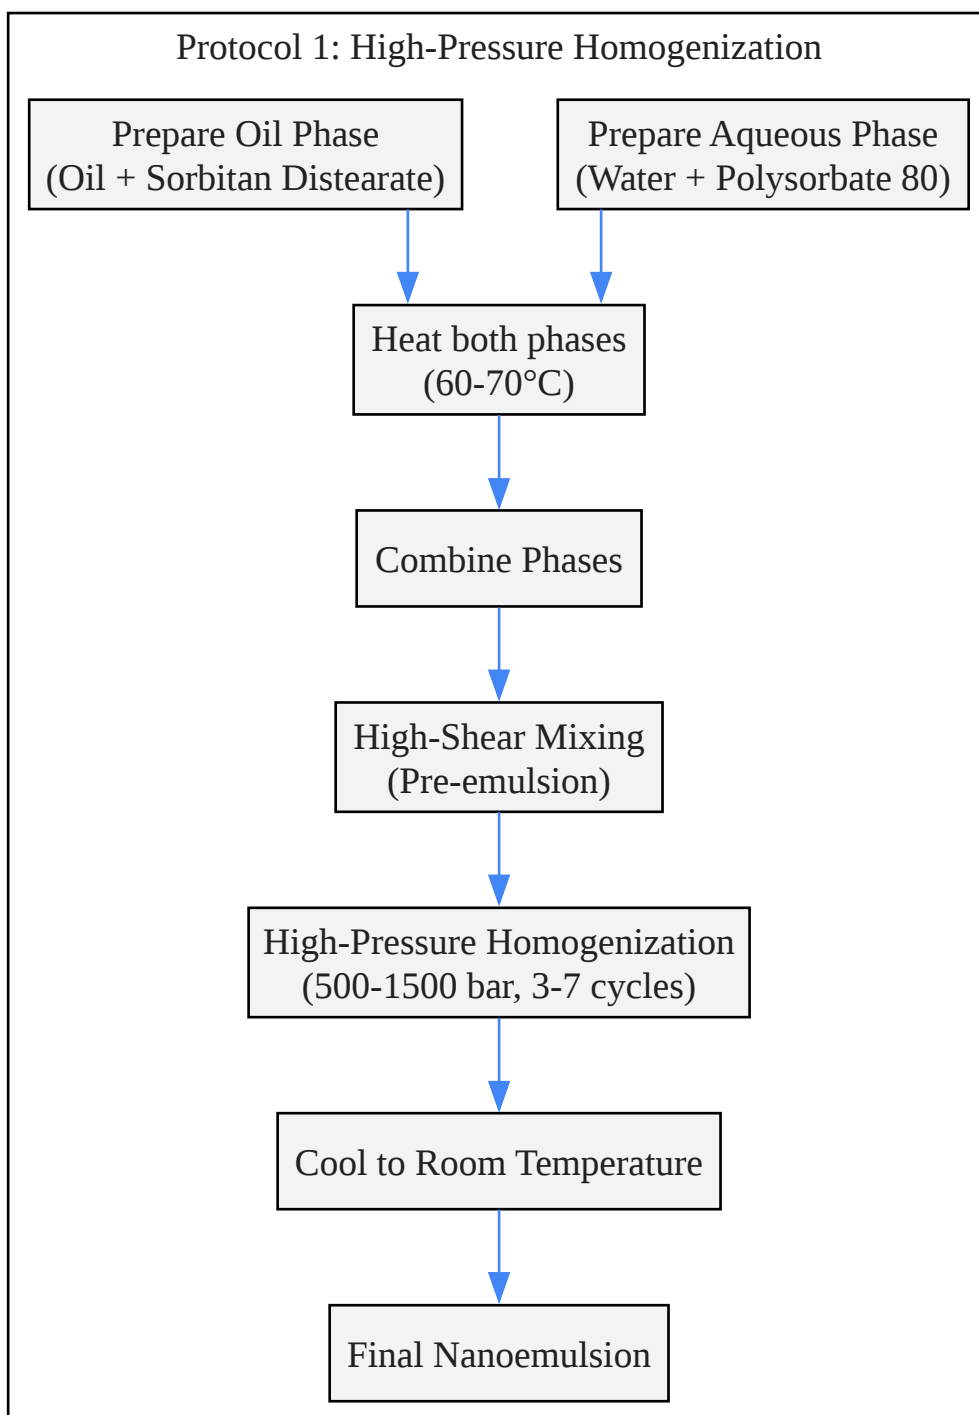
Protocol 1: High-Pressure Homogenization

Prepare Oil Phase
(Oil + Sorbitan Distearate)

Prepare Aqueous Phase
(Water + Polysorbate 80)

Heat both phases
(60-70°C)

Combine Phases

High-Shear Mixing
(Pre-emulsion)

High-Pressure Homogenization
(500-1500 bar, 3-7 cycles)

Cool to Room Temperature

Final Nanoemulsion